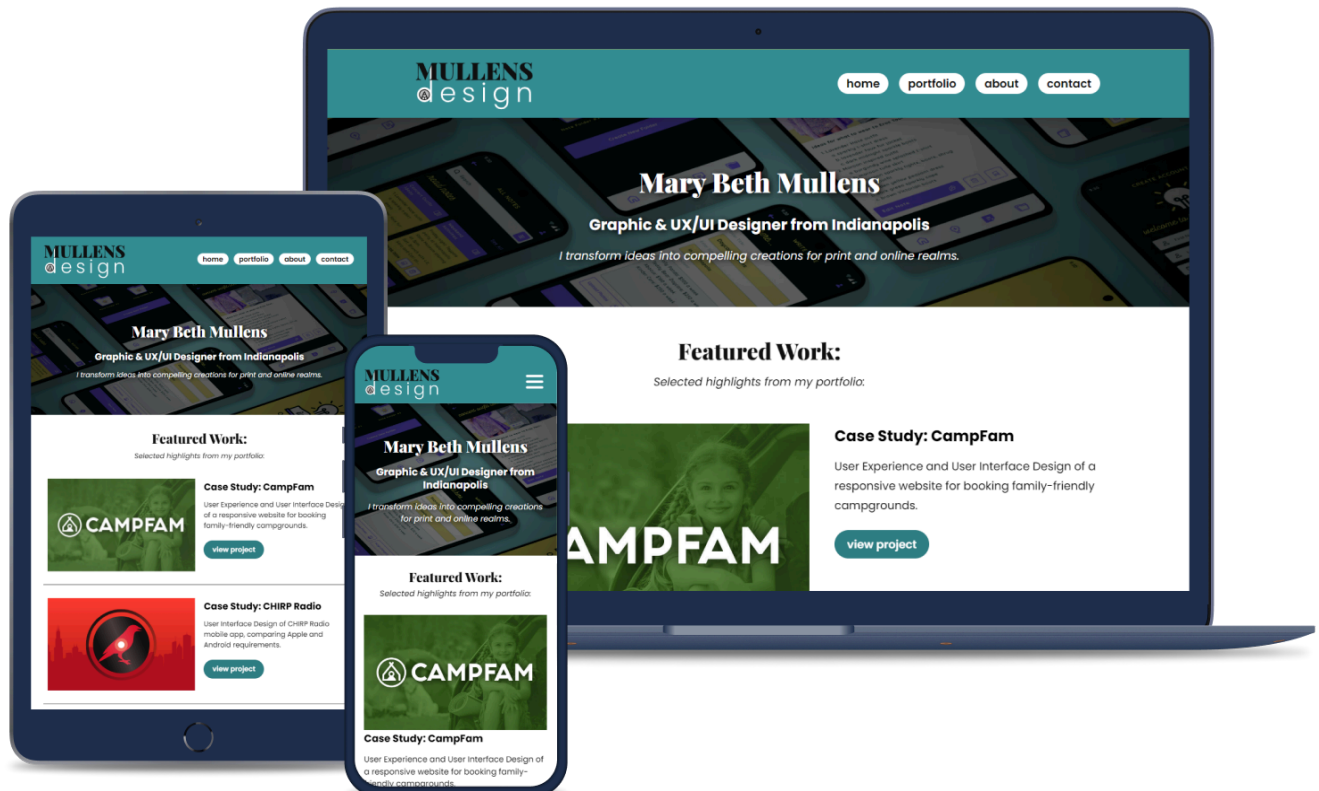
MULLENS
design

home portfolio about contact

Mary Beth Mullens

Graphic & UX/UI Designer from Indianapolis

I transform ideas into compelling creations for print and online realms.

Featured Work:

Selected highlights from my portfolio:

AMPFAM

Case Study: CampFam

User Experience and User Interface Design of a responsive website for booking family-friendly campgrounds.

view project

MULLENS
design

home portfolio about contact

Mary Beth Mullens

Graphic & UX/UI Designer from Indianapolis

I transform ideas into compelling creations for print and online realms.

Featured Work:

Selected highlights from my portfolio:

CAMPFAM

Case Study: CampFam

User Experience and User Interface Design of a responsive website for booking family-friendly campgrounds.

view project

Case Study: CHIRP Radio

User Interface Design of CHIRP Radio mobile app, comparing Apple and Android requirements.

view project

MULLENS
design

Mary Beth Mullens

Graphic & UX/UI Designer from Indianapolis

I transform ideas into compelling creations for print and online realms.

Featured Work:

Selected highlights from my portfolio:

CAMPFAM

Case Study: CampFam

User Experience and User Interface Design of a responsive website for booking family-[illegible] campgrounds.